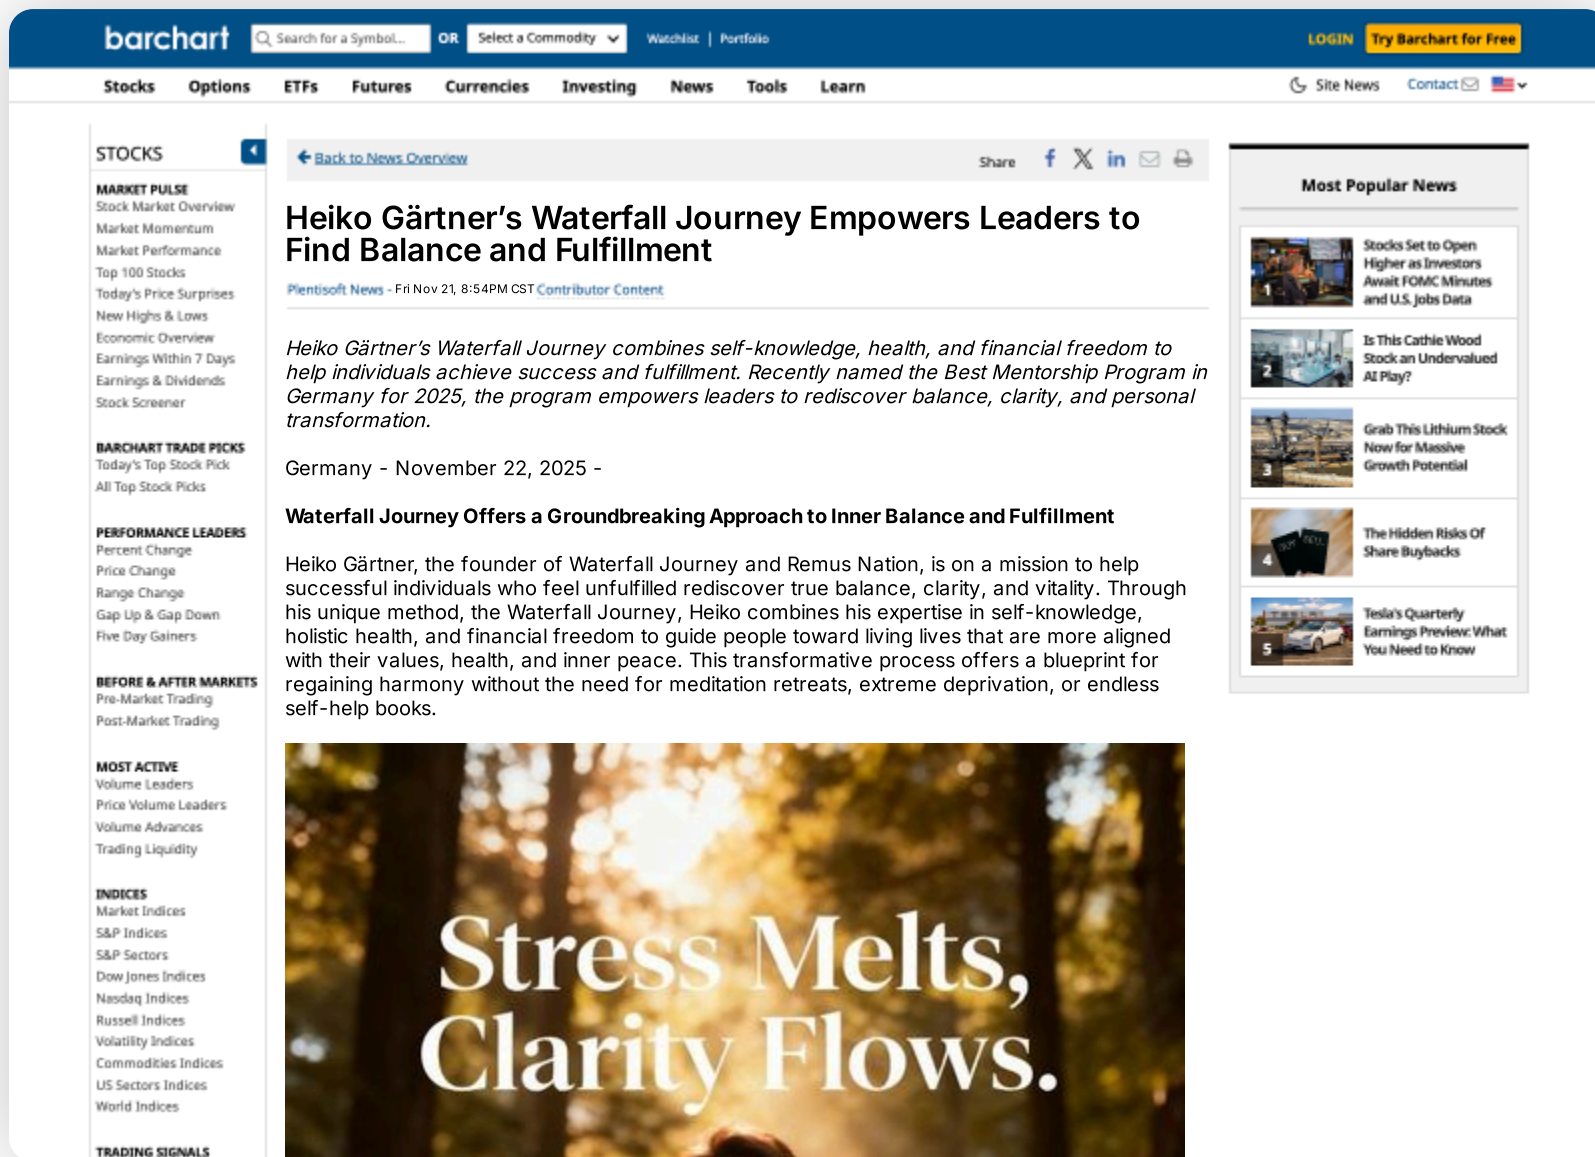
barchart Search for a Symbol... OR Select a Commodity Watchlist | Portfolio LOGIN Try Barchart for Free

Stocks Options ETFs Futures Currencies Investing News Tools Learn Site News Contact

STOCKS

MARKET PULSE
Stock Market Overview
Market Momentum
Market Performance
Top 100 Stocks
Today's Price Surprises
New Highs & Lows
Economic Overview
Earnings Within 7 Days
Earnings & Dividends
Stock Screener

BARCHART TRADE PICKS
Today's Top Stock Pick
All Top Stock Picks

PERFORMANCE LEADERS
Percent Change
Price Change
Range Change
Gap Up & Gap Down
Five Day Gainers

BEFORE & AFTER MARKETS
Pre-Market Trading
Post-Market Trading

MOST ACTIVE
Volume Leaders
Price Volume Leaders
Volume Advances
Trading Liquidity

INDICES
Market Indices
S&P Indices
S&P Sectors
Dow Jones Indices
Nasdaq Indices
Russell Indices
Volatility Indices
Commodities Indices
US Sectors Indices
World Indices

TRADING SIGNALS

Back to News Overview Share

Heiko Gärtner's Waterfall Journey Empowers Leaders to Find Balance and Fulfillment

Plentisoft News - Fri Nov 21, 8:54PM CST Contributor Content

Heiko Gärtner's Waterfall Journey combines self-knowledge, health, and financial freedom to help individuals achieve success and fulfillment. Recently named the Best Mentorship Program in Germany for 2025, the program empowers leaders to rediscover balance, clarity, and personal transformation.

Germany - November 22, 2025 -

Waterfall Journey Offers a Groundbreaking Approach to Inner Balance and Fulfillment

Heiko Gärtner, the founder of Waterfall Journey and Remus Nation, is on a mission to help successful individuals who feel unfulfilled rediscover true balance, clarity, and vitality. Through his unique method, the Waterfall Journey, Heiko combines his expertise in self-knowledge, holistic health, and financial freedom to guide people toward living lives that are more aligned with their values, health, and inner peace. This transformative process offers a blueprint for regaining harmony without the need for meditation retreats, extreme deprivation, or endless self-help books.

Stress Melts, Clarity Flows.

Most Popular News

1 Stocks Set to Open Higher as Investors Await FOMC Minutes and U.S. Jobs Data
2 Is This Cathie Wood Stock an Undervalued AI Play?
3 Grab This Lithium Stock Now for Massive Growth Potential
4 The Hidden Risks Of Share Buybacks
5 Tesla's Quarterly Earnings Preview: What You Need to Know